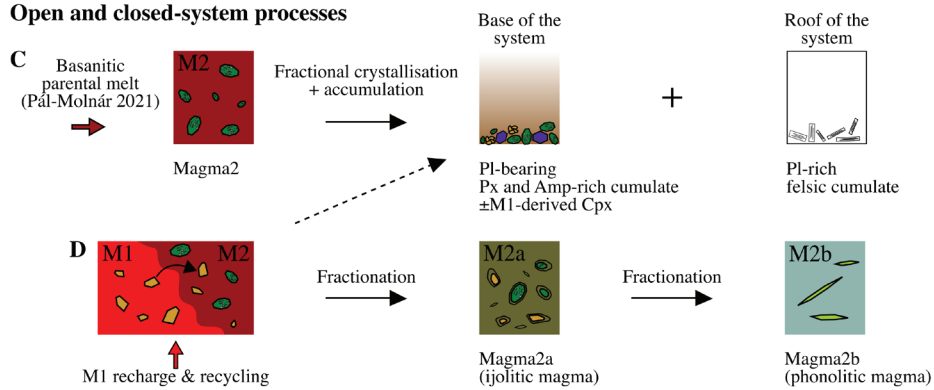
Open and closed-system processes

C

Basanitic parental melt (Pál-Molnár 2021)

M2

Magma2

Fractional crystallisation + accumulation

Base of the system

Pl-bearing
Px and Amp-rich cumulate
±M1-derived Cpx

+

Roof of the system

Pl-rich
felsic cumulate

D

M1

M2

M1 recharge & recycling

Fractionation

M2a

Magma2a
(ijolitic magma)

Fractionation

M2b

Magma2b
(phonolitic magma)